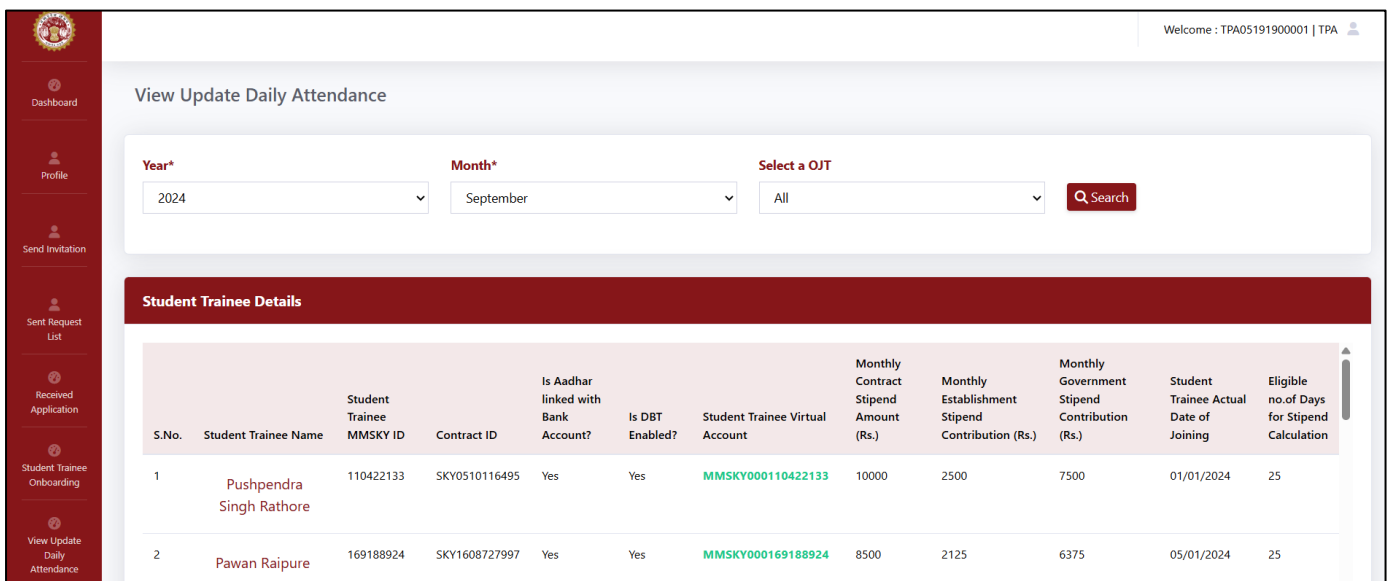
Welcome : TPA05191900001 | TPA

Dashboard

Profile

Send Invitation

Sent Request List

Received Application

Student Trainee Onboarding

View Update Daily Attendance

View Update Daily Attendance

Year*
2024

Month*
September

Select a OJT
All

Search

Student Trainee Details

| S.No. | Student Trainee Name | Student Trainee MMSKY ID | Contract ID | Is Aadhar linked with Bank Account? | Is DBT Enabled? | Student Trainee Virtual Account | Monthly Contract Stipend Amount (Rs.) | Monthly Establishment Stipend Contribution (Rs.) | Monthly Government Stipend Contribution (Rs.) | Student Trainee Actual Date of Joining | Eligible no.of Days for Stipend Calculation |
|---|---|---|---|---|---|---|---|---|---|---|---|
| 1 | Pushpendra Singh Rathore | 110422133 | SKY0510116495 | Yes | Yes | MMSKY000110422133 | 10000 | 2500 | 7500 | 01/01/2024 | 25 |
| 2 | Pawan Raipure | 169188924 | SKY1608727997 | Yes | Yes | MMSKY000169188924 | 8500 | 2125 | 6375 | 05/01/2024 | 25 |